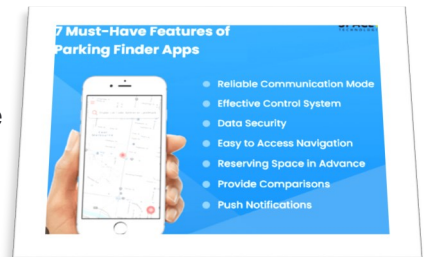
7 Must-Have Features of Parking Finder Apps

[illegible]

Reliable Communication Mode
Effective Control System
Data Security
Easy to Access Navigation
Reserving Space in Advance
Provide Comparisons
Push Notifications